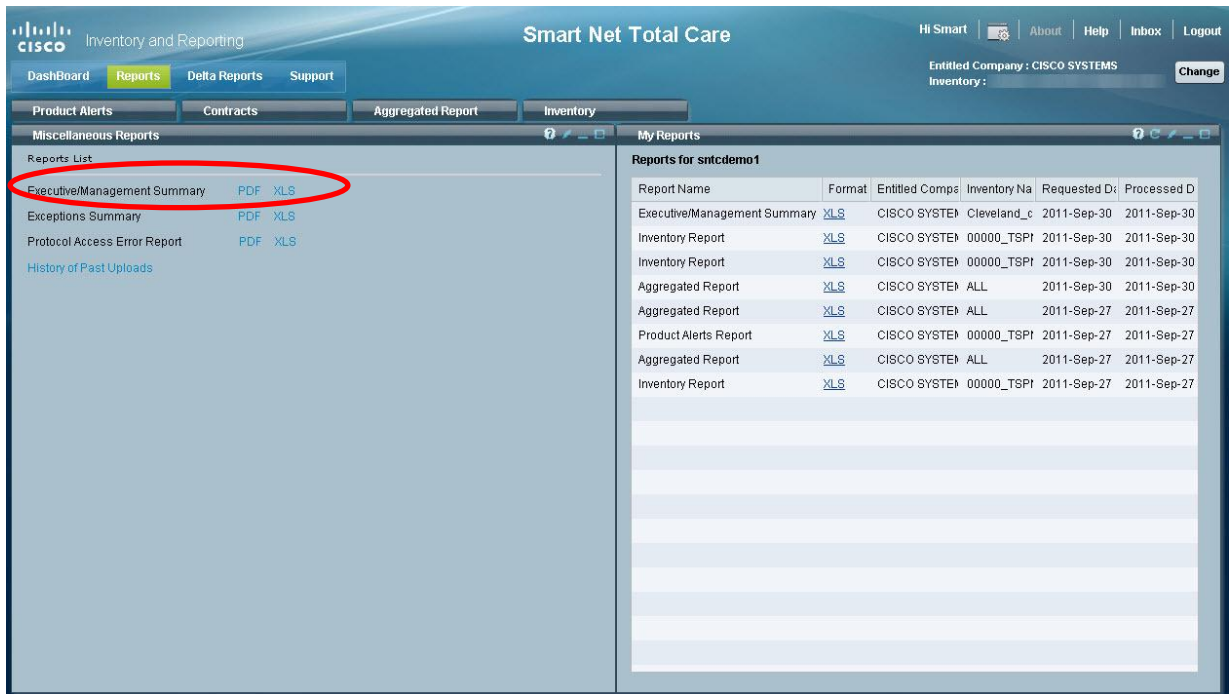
cisco Inventory and Reporting

Smart Net Total Care

Hi Smart | About | Help | Inbox | Logout

DashBoard Reports Delta Reports Support

Entitled Company : CISCO SYSTEMS
Inventory :

Change

Product Alerts Contracts Aggregated Report Inventory

Miscellaneous Reports

Reports List

Executive/Management Summary PDF XLS
Exceptions Summary PDF XLS
Protocol Access Error Report PDF XLS
History of Past Uploads

My Reports

Reports for sntcdemo1

| Report Name | Format | Entitled Compa | Inventory Na | Requested D | Processed D |
|---|---|---|---|---|---|
| Executive/Management Summary | XLS | CISCO SYSTEI | Cleveland_c | 2011-Sep-30 | 2011-Sep-30 |
| Inventory Report | XLS | CISCO SYSTEI | 00000_TSPI | 2011-Sep-30 | 2011-Sep-30 |
| Inventory Report | XLS | CISCO SYSTEI | 00000_TSPI | 2011-Sep-30 | 2011-Sep-30 |
| Aggregated Report | XLS | CISCO SYSTEI | ALL | 2011-Sep-30 | 2011-Sep-30 |
| Aggregated Report | XLS | CISCO SYSTEI | ALL | 2011-Sep-27 | 2011-Sep-27 |
| Product Alerts Report | XLS | CISCO SYSTEI | 00000_TSPI | 2011-Sep-27 | 2011-Sep-27 |
| Aggregated Report | XLS | CISCO SYSTEI | ALL | 2011-Sep-27 | 2011-Sep-27 |
| Inventory Report | XLS | CISCO SYSTEI | 00000_TSPI | 2011-Sep-27 | 2011-Sep-27 |